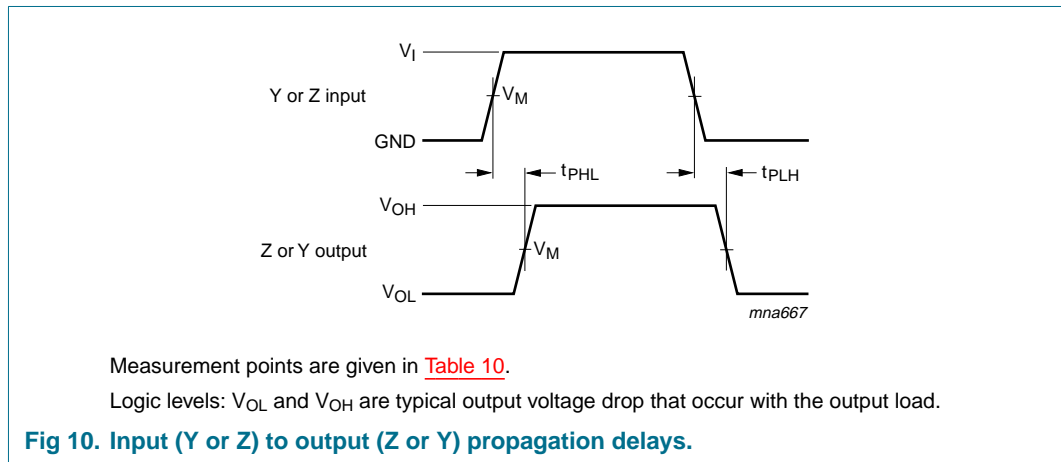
$V_I$

Y or Z input

$V_M$

GND

$t_{PHL}$

$t_{PLH}$

$V_{OH}$

Z or Y output

$V_M$

$V_{OL}$

mna667

Measurement points are given in Table 10.

Logic levels: $V_{OL}$ and $V_{OH}$ are typical output voltage drop that occur with the output load.

Fig 10. Input (Y or Z) to output (Z or Y) propagation delays.